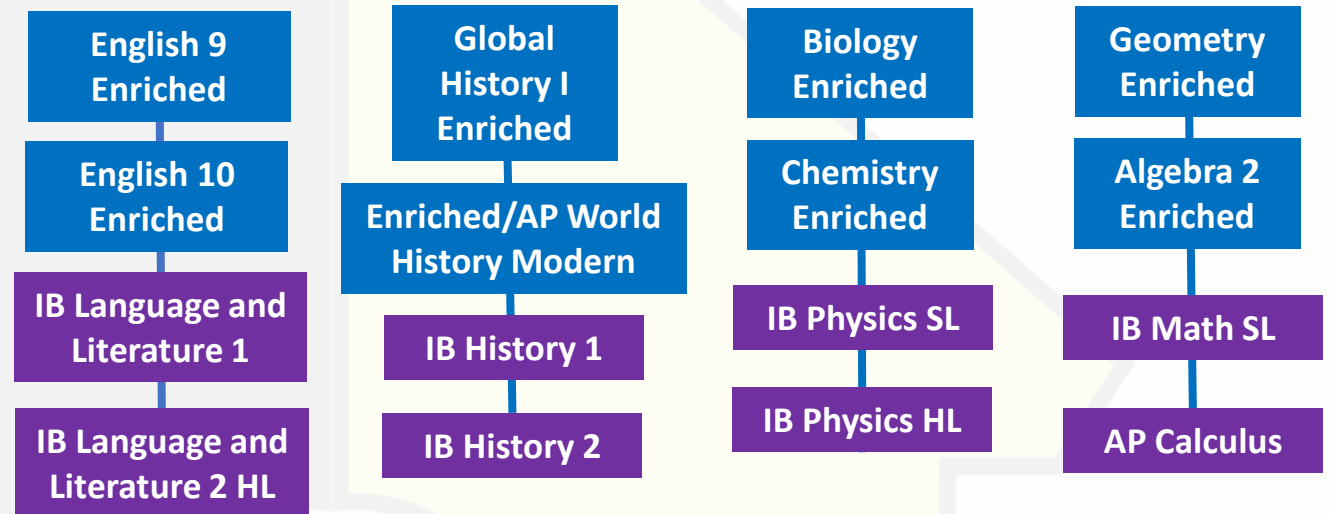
English 9 Enriched

English 10 Enriched

IB Language and Literature 1

IB Language and Literature 2 HL

Global History I Enriched

Enriched/AP World History Modern

IB History 1

IB History 2

Biology Enriched

Chemistry Enriched

IB Physics SL

IB Physics HL

Geometry Enriched

Algebra 2 Enriched

IB Math SL

AP Calculus